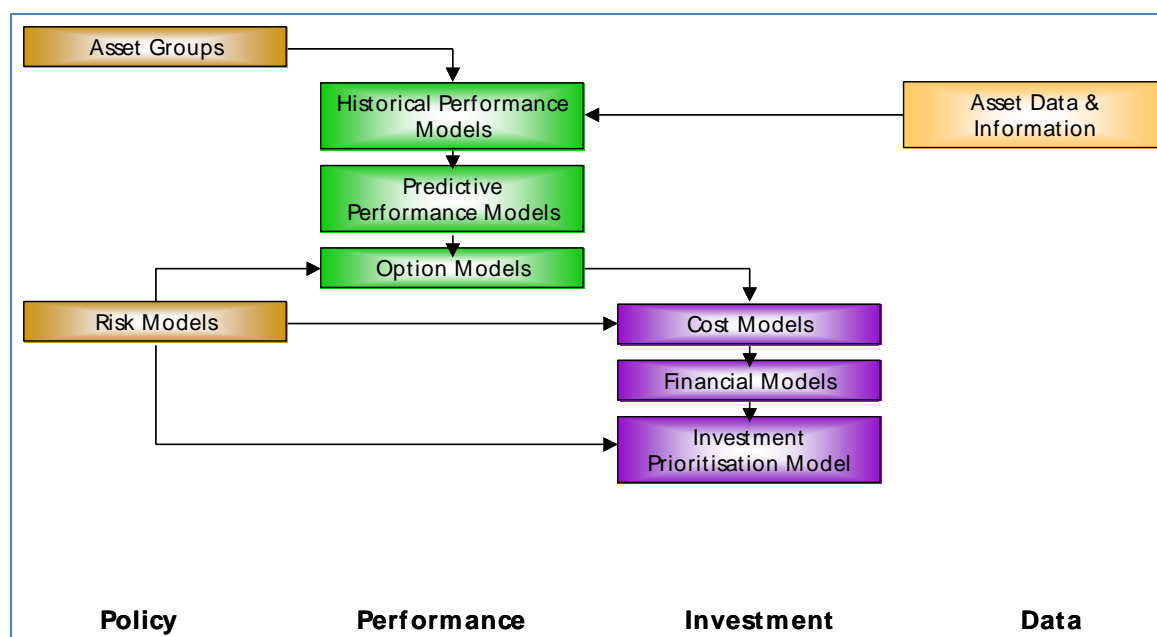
Asset Groups

Historical Performance Models

Asset Data & Information

Predictive Performance Models

Option Models

Risk Models

Cost Models

Financial Models

Investment Prioritisation Model

Policy

Performance

Investment

Data